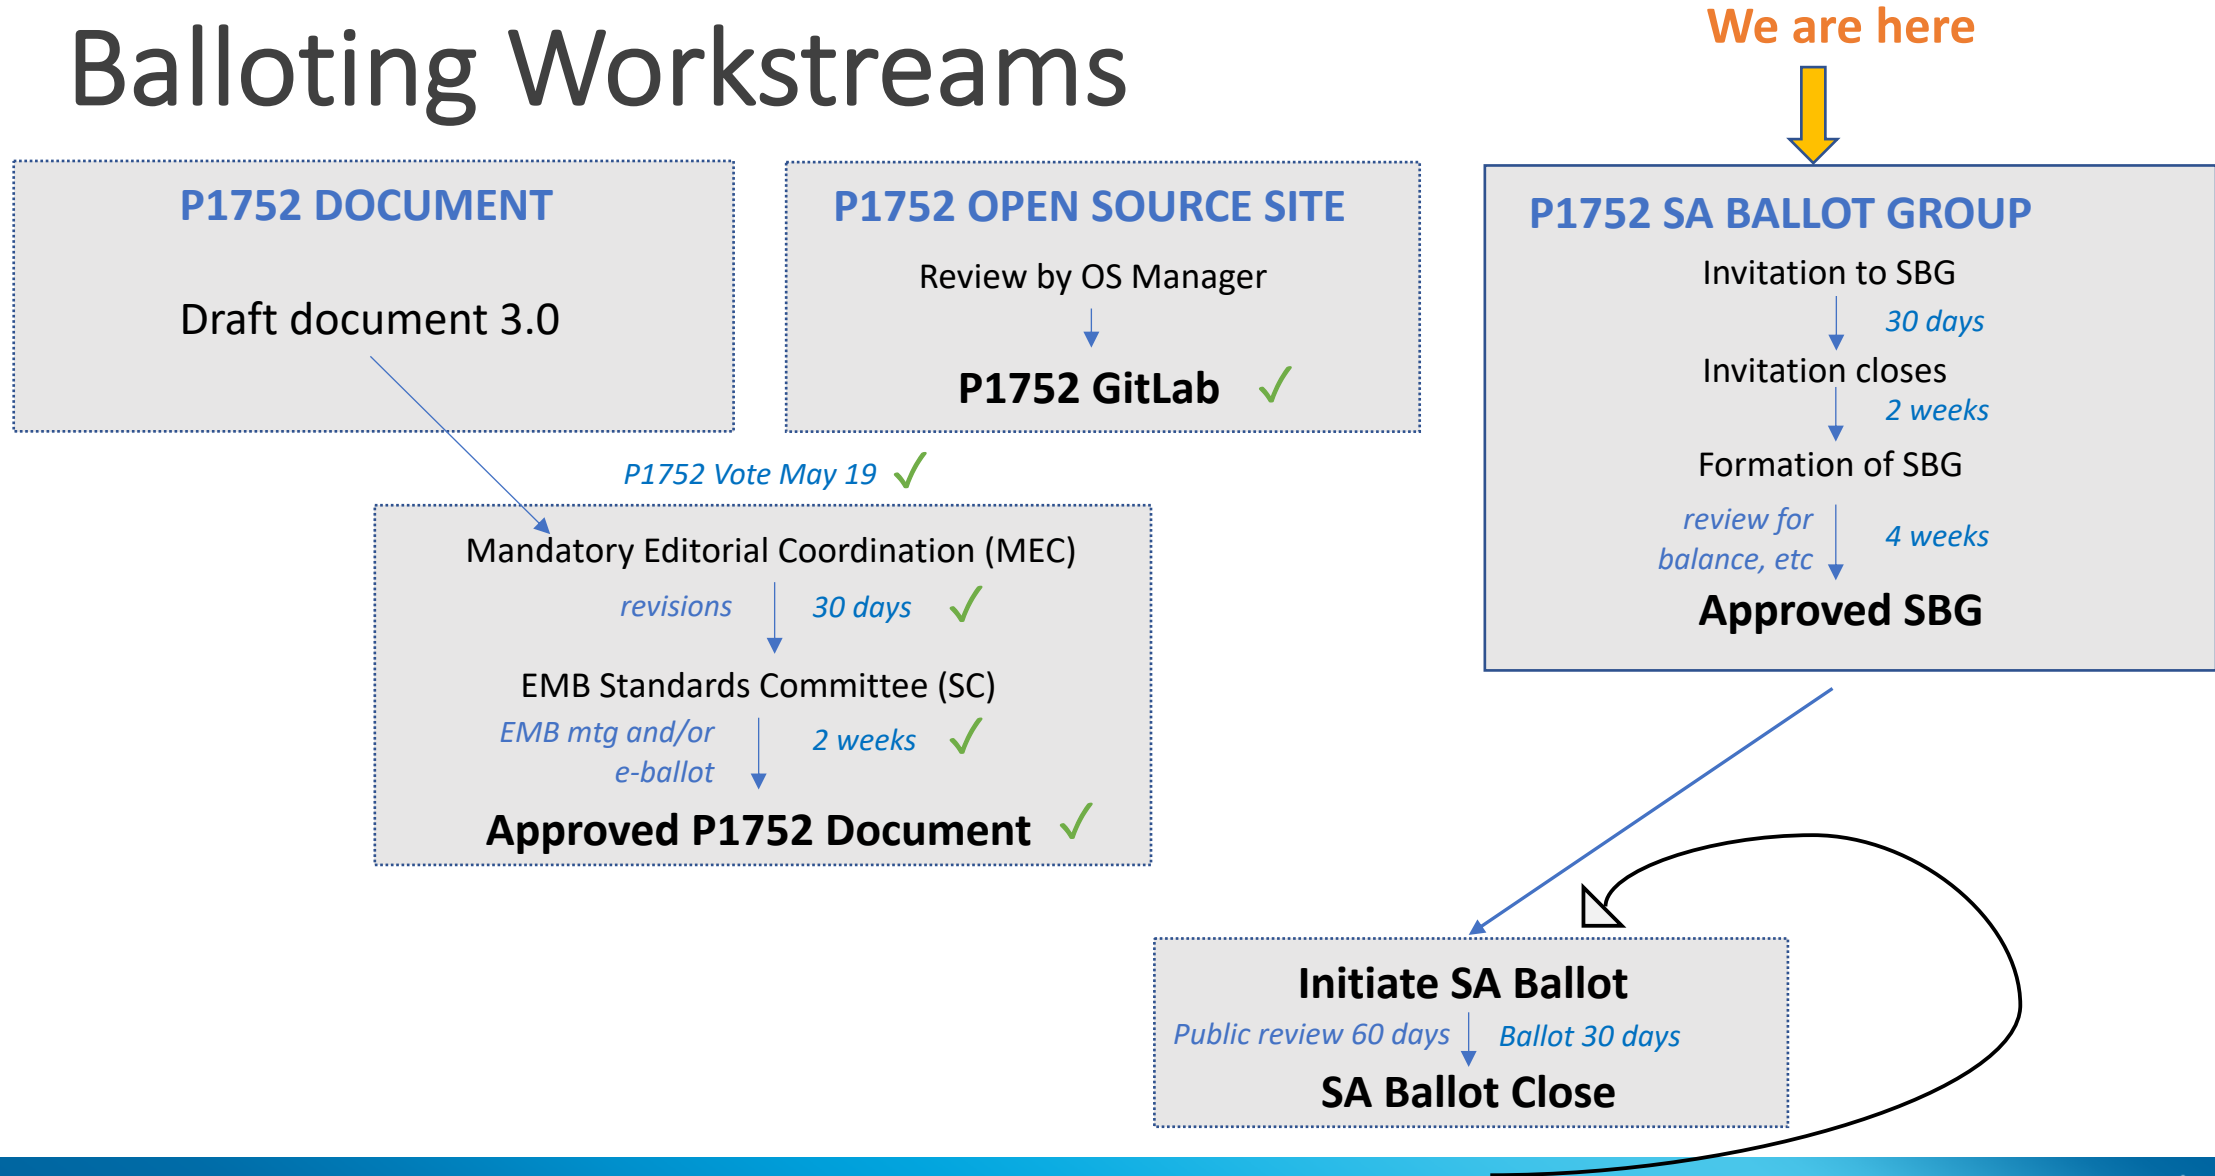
Balloting Workstreams

We are here

P1752 DOCUMENT

Draft document 3.0

P1752 OPEN SOURCE SITE

Review by OS Manager

P1752 GitLab ✓

P1752 SA BALLOT GROUP

Invitation to SBG

30 days

Invitation closes

2 weeks

Formation of SBG

review for balance, etc

4 weeks

Approved SBG

P1752 Vote May 19 ✓

Mandatory Editorial Coordination (MEC)

revisions

30 days ✓

EMB Standards Committee (SC)

EMB mtg and/or e-ballot

2 weeks ✓

Approved P1752 Document ✓

Initiate SA Ballot

Public review 60 days

Ballot 30 days

SA Ballot Close